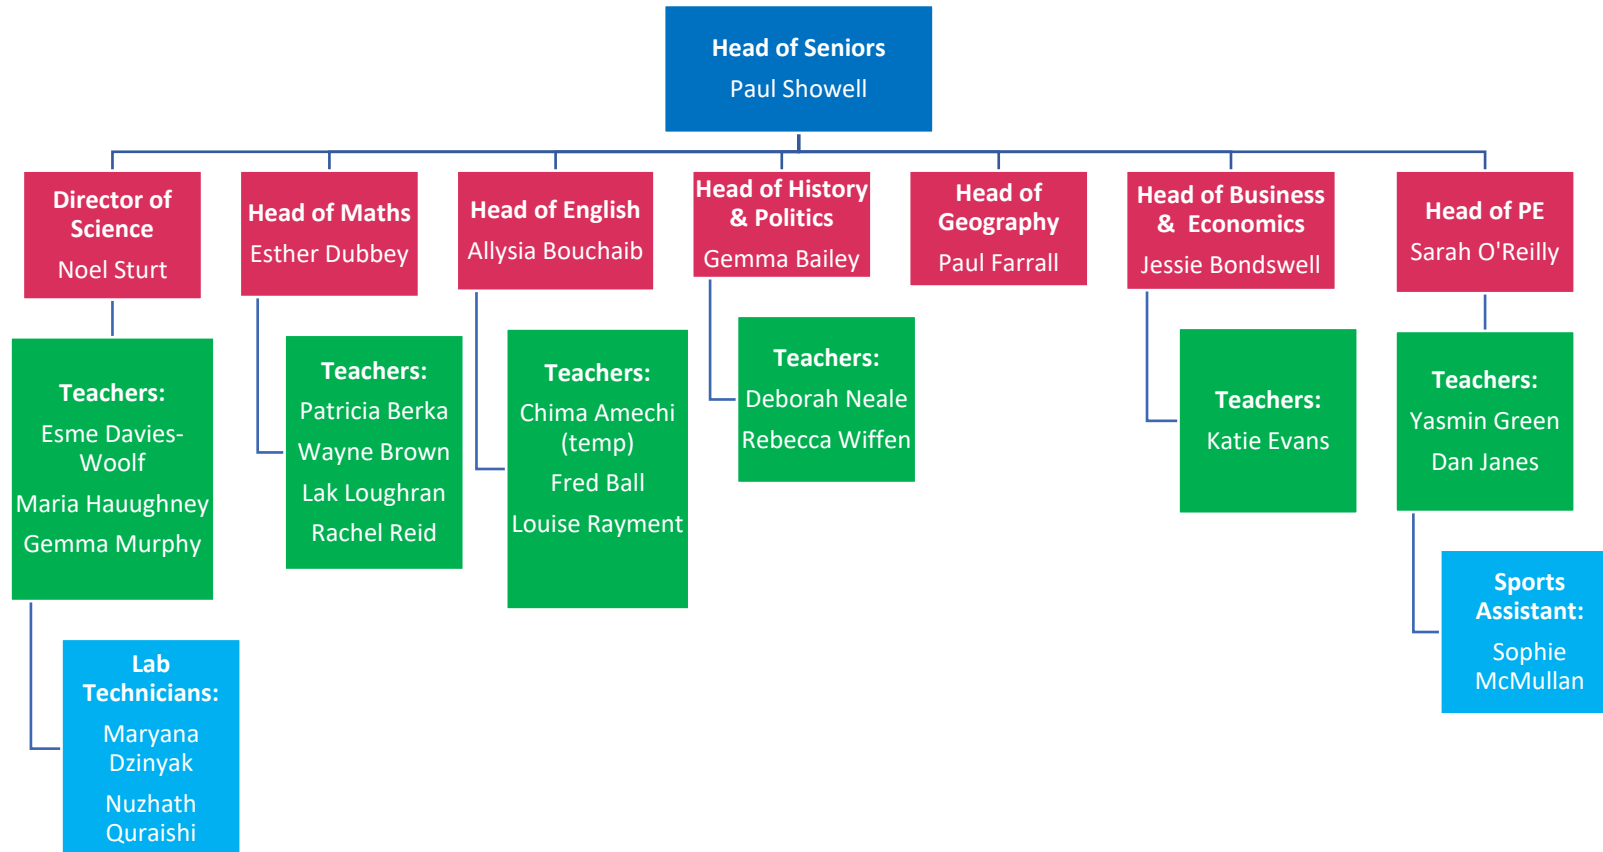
Head of Seniors
Paul Showell

Director of Science
Noel Sturt

Teachers:
Esme Davies-Woolf
Maria Hauughney
Gemma Murphy

Lab Technicians:
Maryana Dzinyak
Nuzhath Quraishi

Head of Maths
Esther Dubbey

Teachers:
Patricia Berka
Wayne Brown
Lak Loughran
Rachel Reid

Head of English
Allysia Bouchaib

Teachers:
Chima Amechi (temp)
Fred Ball
Louise Rayment

Head of History & Politics
Gemma Bailey

Teachers:
Deborah Neale
Rebecca Wiffen

Head of Geography
Paul Farrall

Head of Business & Economics
Jessie Bondswell

Teachers:
Katie Evans

Head of PE
Sarah O'Reilly

Teachers:
Yasmin Green
Dan Janes

Sports Assistant:
Sophie McMullan